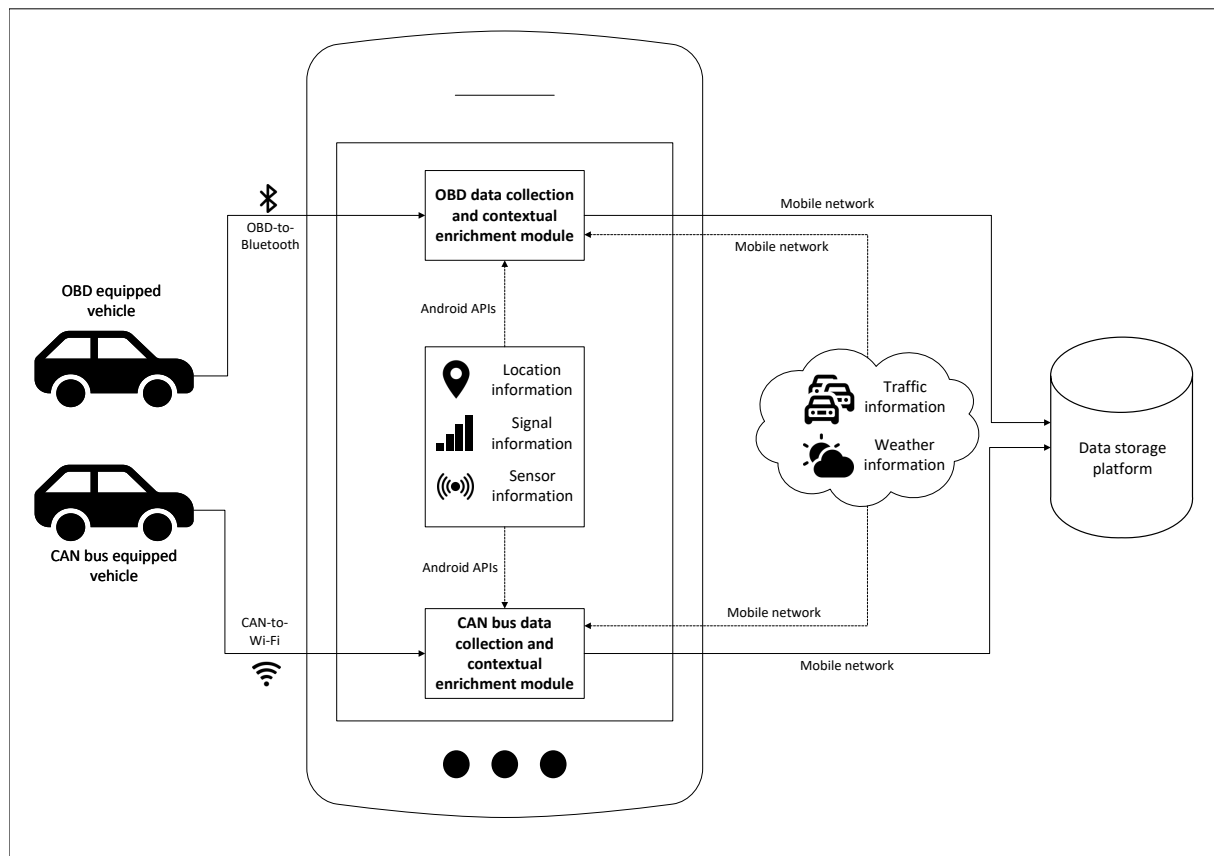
OBD-to-Bluetooth

OBD data collection and contextual enrichment module

Mobile network

Mobile network

OBD equipped vehicle

Android APIs

Location information

Signal information

Sensor information

Traffic information

Weather information

Data storage platform

CAN bus equipped vehicle

Android APIs

CAN-to-Wi-Fi

CAN bus data collection and contextual enrichment module

Mobile network

Mobile network